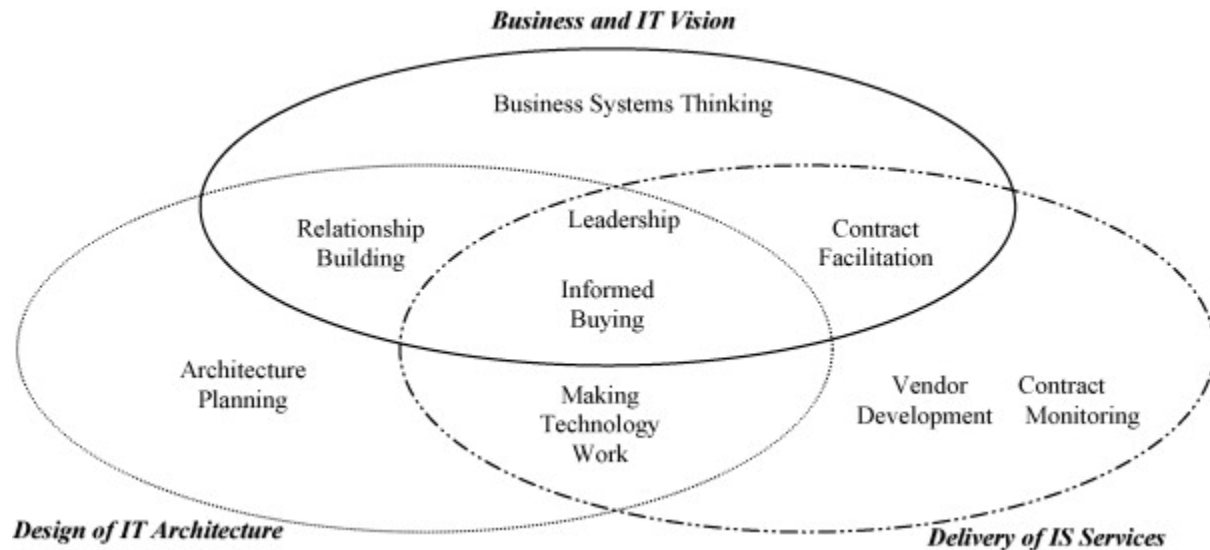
Business and IT Vision

Business Systems Thinking

Relationship Building

Leadership

Contract Facilitation

Informed Buying

Architecture Planning

Making Technology Work

Vendor Development

Contract Monitoring

Design of IT Architecture

Delivery of IS Services